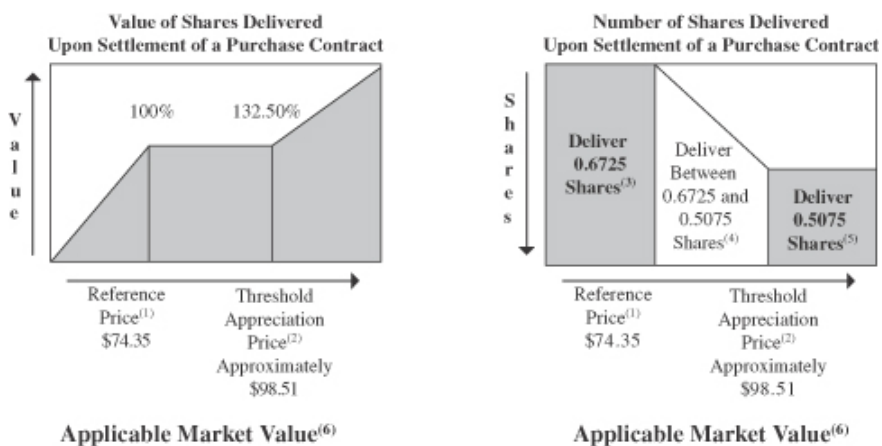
Value of Shares Delivered Upon Settlement of a Purchase Contract

V
a
l
u
e

100%

132.50%

Reference Price$^{(1)}$ \$74.35

Threshold Appreciation Price$^{(2)}$ Approximately \$98.51

Applicable Market Value$^{(6)}$

Number of Shares Delivered Upon Settlement of a Purchase Contract

S
h
a
r
e
s

Deliver 0.6725 Shares$^{(3)}$

Deliver Between 0.6725 and 0.5075 Shares$^{(4)}$

Deliver 0.5075 Shares$^{(5)}$

Reference Price$^{(1)}$ \$74.35

Threshold Appreciation Price$^{(2)}$ Approximately \$98.51

Applicable Market Value$^{(6)}$